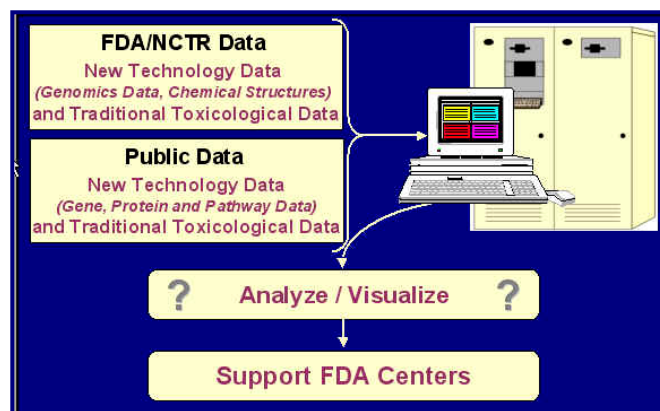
FDA/NCTR Data
New Technology Data
(Genomics Data, Chemical Structures)
and Traditional Toxicological Data

Public Data
New Technology Data
(Gene, Protein and Pathway Data)
and Traditional Toxicological Data

? Analyze / Visualize ?

Support FDA Centers